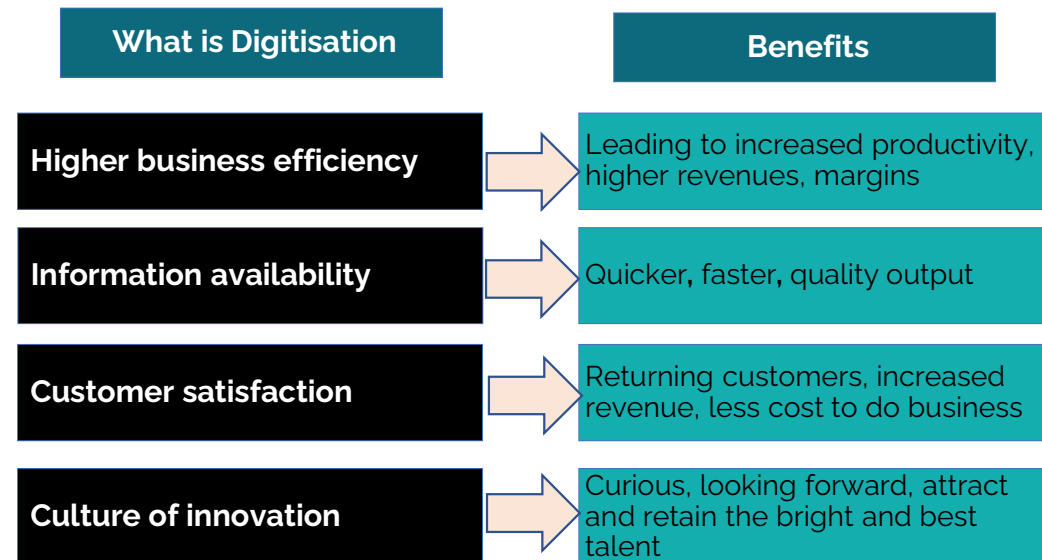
What is Digitisation

Benefits

Higher business efficiency

Leading to increased productivity, higher revenues, margins

Information availability

Quicker, faster, quality output

Customer satisfaction

Returning customers, increased revenue, less cost to do business

Culture of innovation

Curious, looking forward, attract and retain the bright and best talent